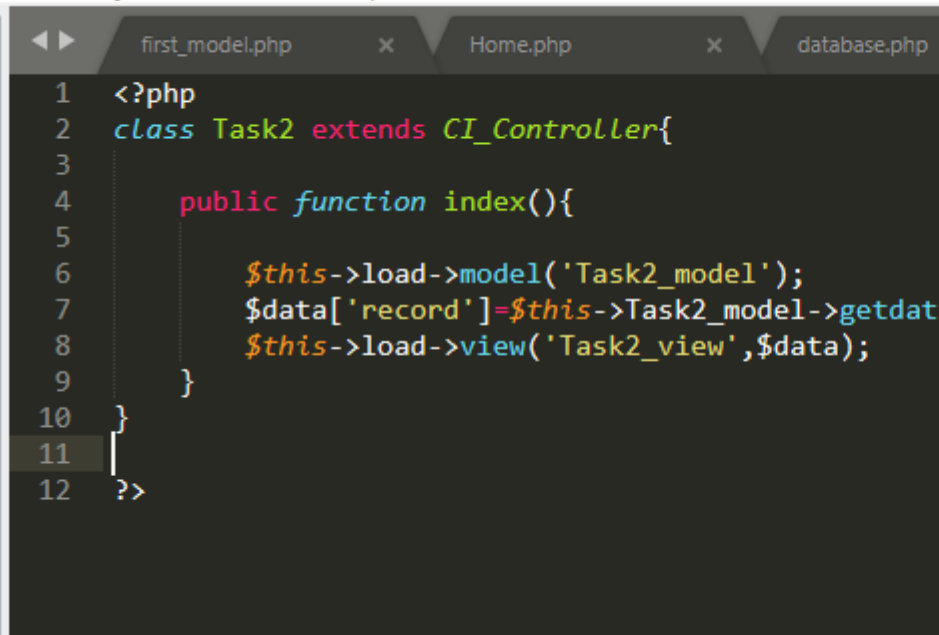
◀ ▶ first_model.php × Home.php × database.php

1 <?php
2 class Task2 extends CI_Controller{
3
4 public function index(){
5
6 $this->load->model('Task2_model');
7 $data['record']=$this->Task2_model->getdat
8 $this->load->view('Task2_view',$data);
9 }
10 }
11
12 ?>